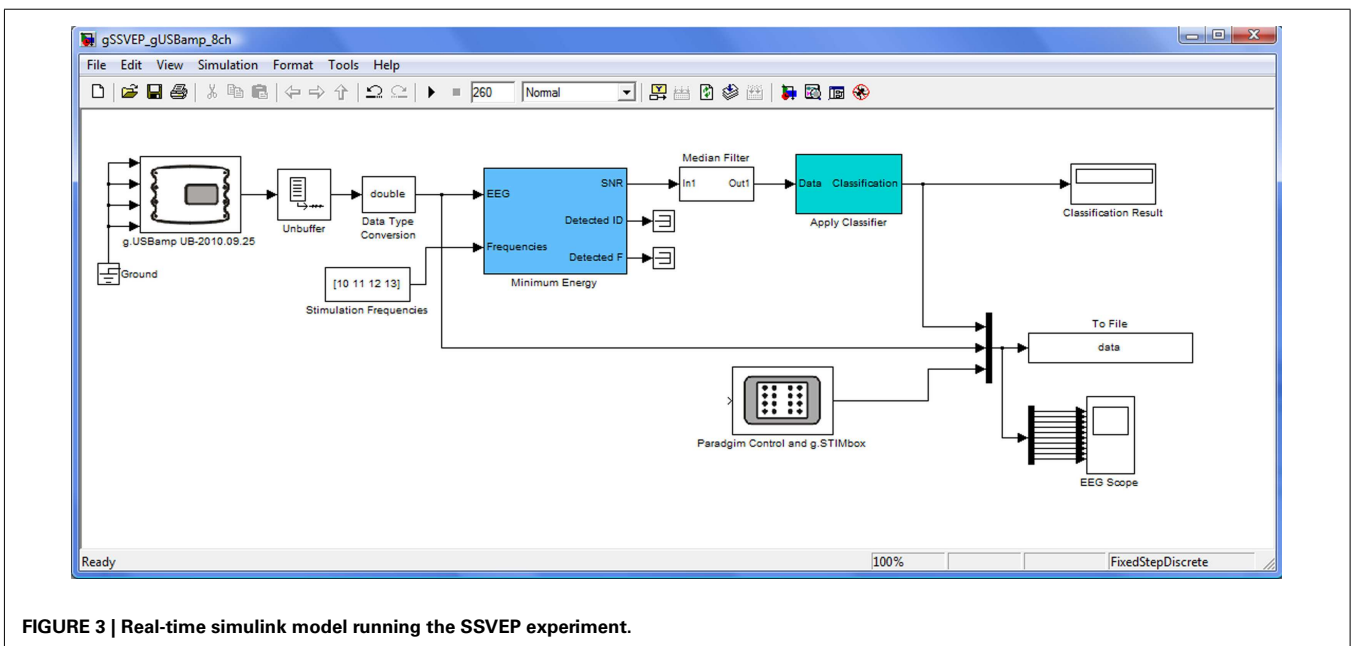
gSSVEP_gUSBamp_8ch

File Edit View Simulation Format Tools Help

260 Normal

g.USBamp UB-2010.09.25

Ground

Unbuffer

double

Data Type Conversion

[10 11 12 13]

Stimulation Frequencies

EEG

Frequencies

SNR

Detected ID

Detected F

Minimum Energy

Median Filter

In1 Out1

Data Classification

Apply Classifier

Classification Result

To File

data

Paradgim Control and g.STIMbox

EEG Scope

Ready 100% FixedStepDiscrete

FIGURE 3 | Real-time simulink model running the SSVEP experiment.